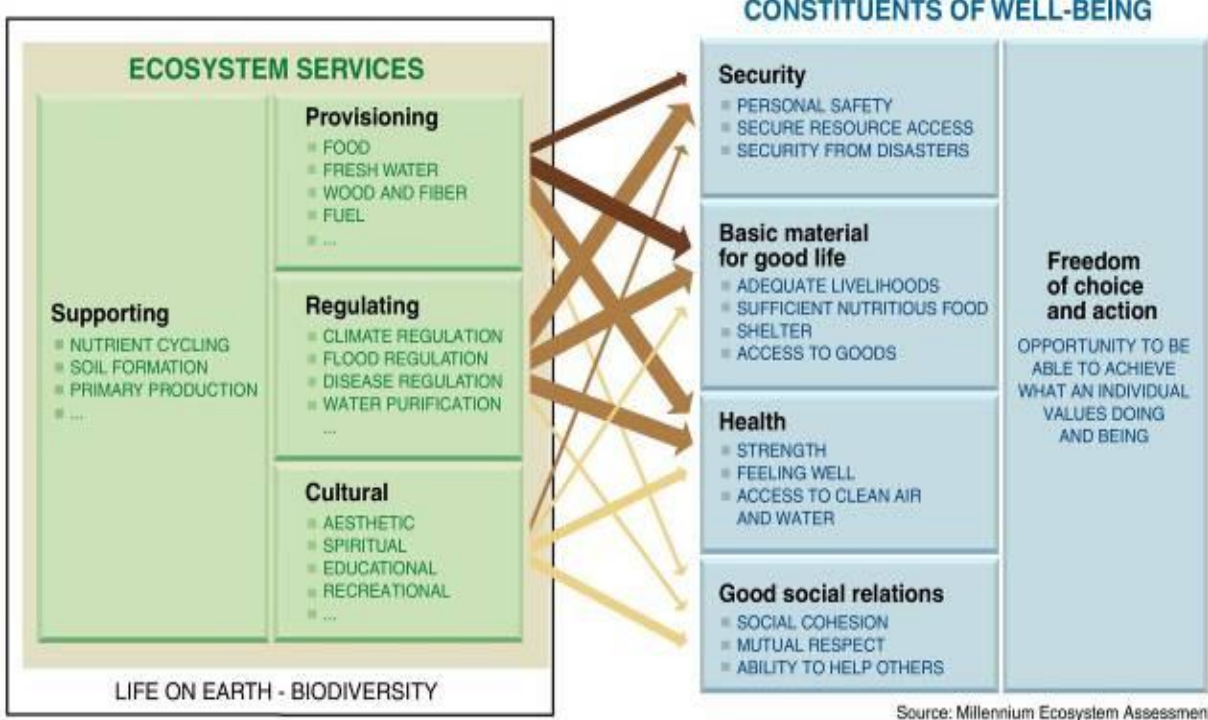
CONSTITUENTS OF WELL-BEING

ECOSYSTEM SERVICES

Provisioning
FOOD
FRESH WATER
WOOD AND FIBER
FUEL
...

Supporting
NUTRIENT CYCLING
SOIL FORMATION
PRIMARY PRODUCTION
...

Regulating
CLIMATE REGULATION
FLOOD REGULATION
DISEASE REGULATION
WATER PURIFICATION
...

Cultural
AESTHETIC
SPIRITUAL
EDUCATIONAL
RECREATIONAL
...

LIFE ON EARTH - BIODIVERSITY

Security
PERSONAL SAFETY
SECURE RESOURCE ACCESS
SECURITY FROM DISASTERS

Basic material for good life
ADEQUATE LIVELIHOODS
SUFFICIENT NUTRITIOUS FOOD
SHELTER
ACCESS TO GOODS

Health
STRENGTH
FEELING WELL
ACCESS TO CLEAN AIR AND WATER

Good social relations
SOCIAL COHESION
MUTUAL RESPECT
ABILITY TO HELP OTHERS

Freedom of choice and action
OPPORTUNITY TO BE ABLE TO ACHIEVE WHAT AN INDIVIDUAL VALUES DOING AND BEING

Source: Millennium Ecosystem Assessmen